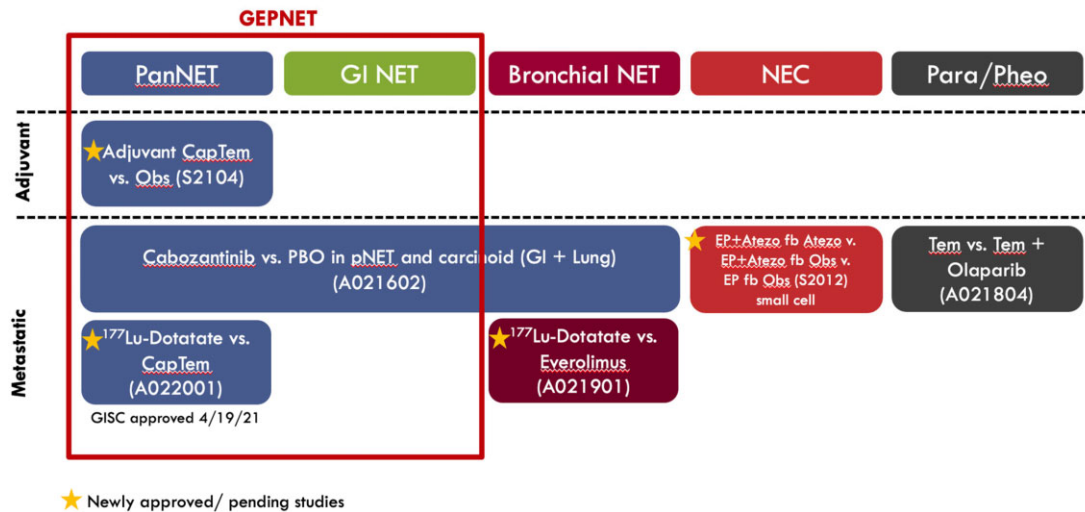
GEPNET

PanNET

GI NET

Bronchial NET

NEC

Para/Pheo

Adjuvant

Adjuvant CapTem vs. Obs (S2104)

Metastatic

Cabozantinib vs. PBO in pNET and carcinoid (GI + Lung) (A021602)

EP+Atezo fb Atezo v. EP+Atezo fb Obs v. EP fb Obs (S2012) small cell

Tem vs. Tem + Olaparib (A021804)

$^{177}$Lu-Dotatate vs. CapTem (A022001)

GISC approved 4/19/21

$^{177}$Lu-Dotatate vs. Everolimus (A021901)

Newly approved/ pending studies